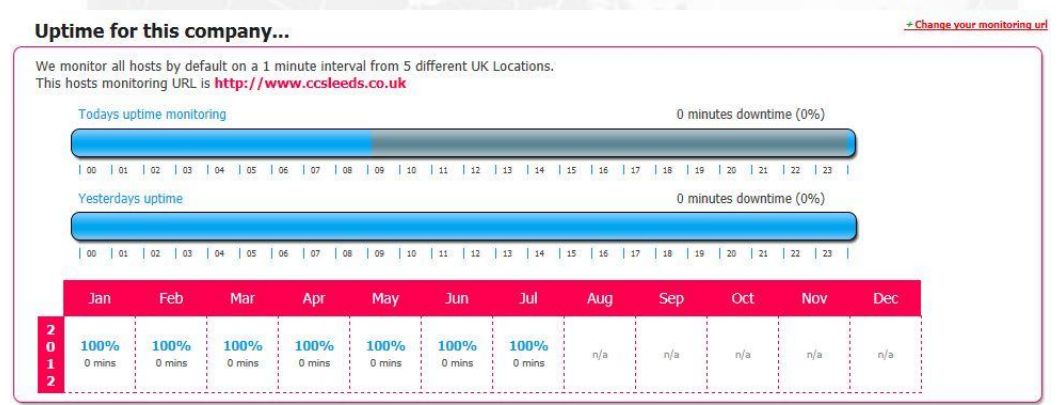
Uptime for this company...

+ Change your monitoring url

We monitor all hosts by default on a 1 minute interval from 5 different UK Locations.
This hosts monitoring URL is http://www.ccsleeds.co.uk

Todays uptime monitoring

0 minutes downtime (0%)

| 00 | 01 | 02 | 03 | 04 | 05 | 06 | 07 | 08 | 09 | 10 | 11 | 12 | 13 | 14 | 15 | 16 | 17 | 18 | 19 | 20 | 21 | 22 | 23 |

Yesterdays uptime

0 minutes downtime (0%)

| 00 | 01 | 02 | 03 | 04 | 05 | 06 | 07 | 08 | 09 | 10 | 11 | 12 | 13 | 14 | 15 | 16 | 17 | 18 | 19 | 20 | 21 | 22 | 23 |

| | Jan | Feb | Mar | Apr | May | Jun | Jul | Aug | Sep | Oct | Nov | Dec |
|---|---|---|---|---|---|---|---|---|---|---|---|---|
| 2012 | 100% 0 mins | 100% 0 mins | 100% 0 mins | 100% 0 mins | 100% 0 mins | 100% 0 mins | 100% 0 mins | n/a | n/a | n/a | n/a | n/a |